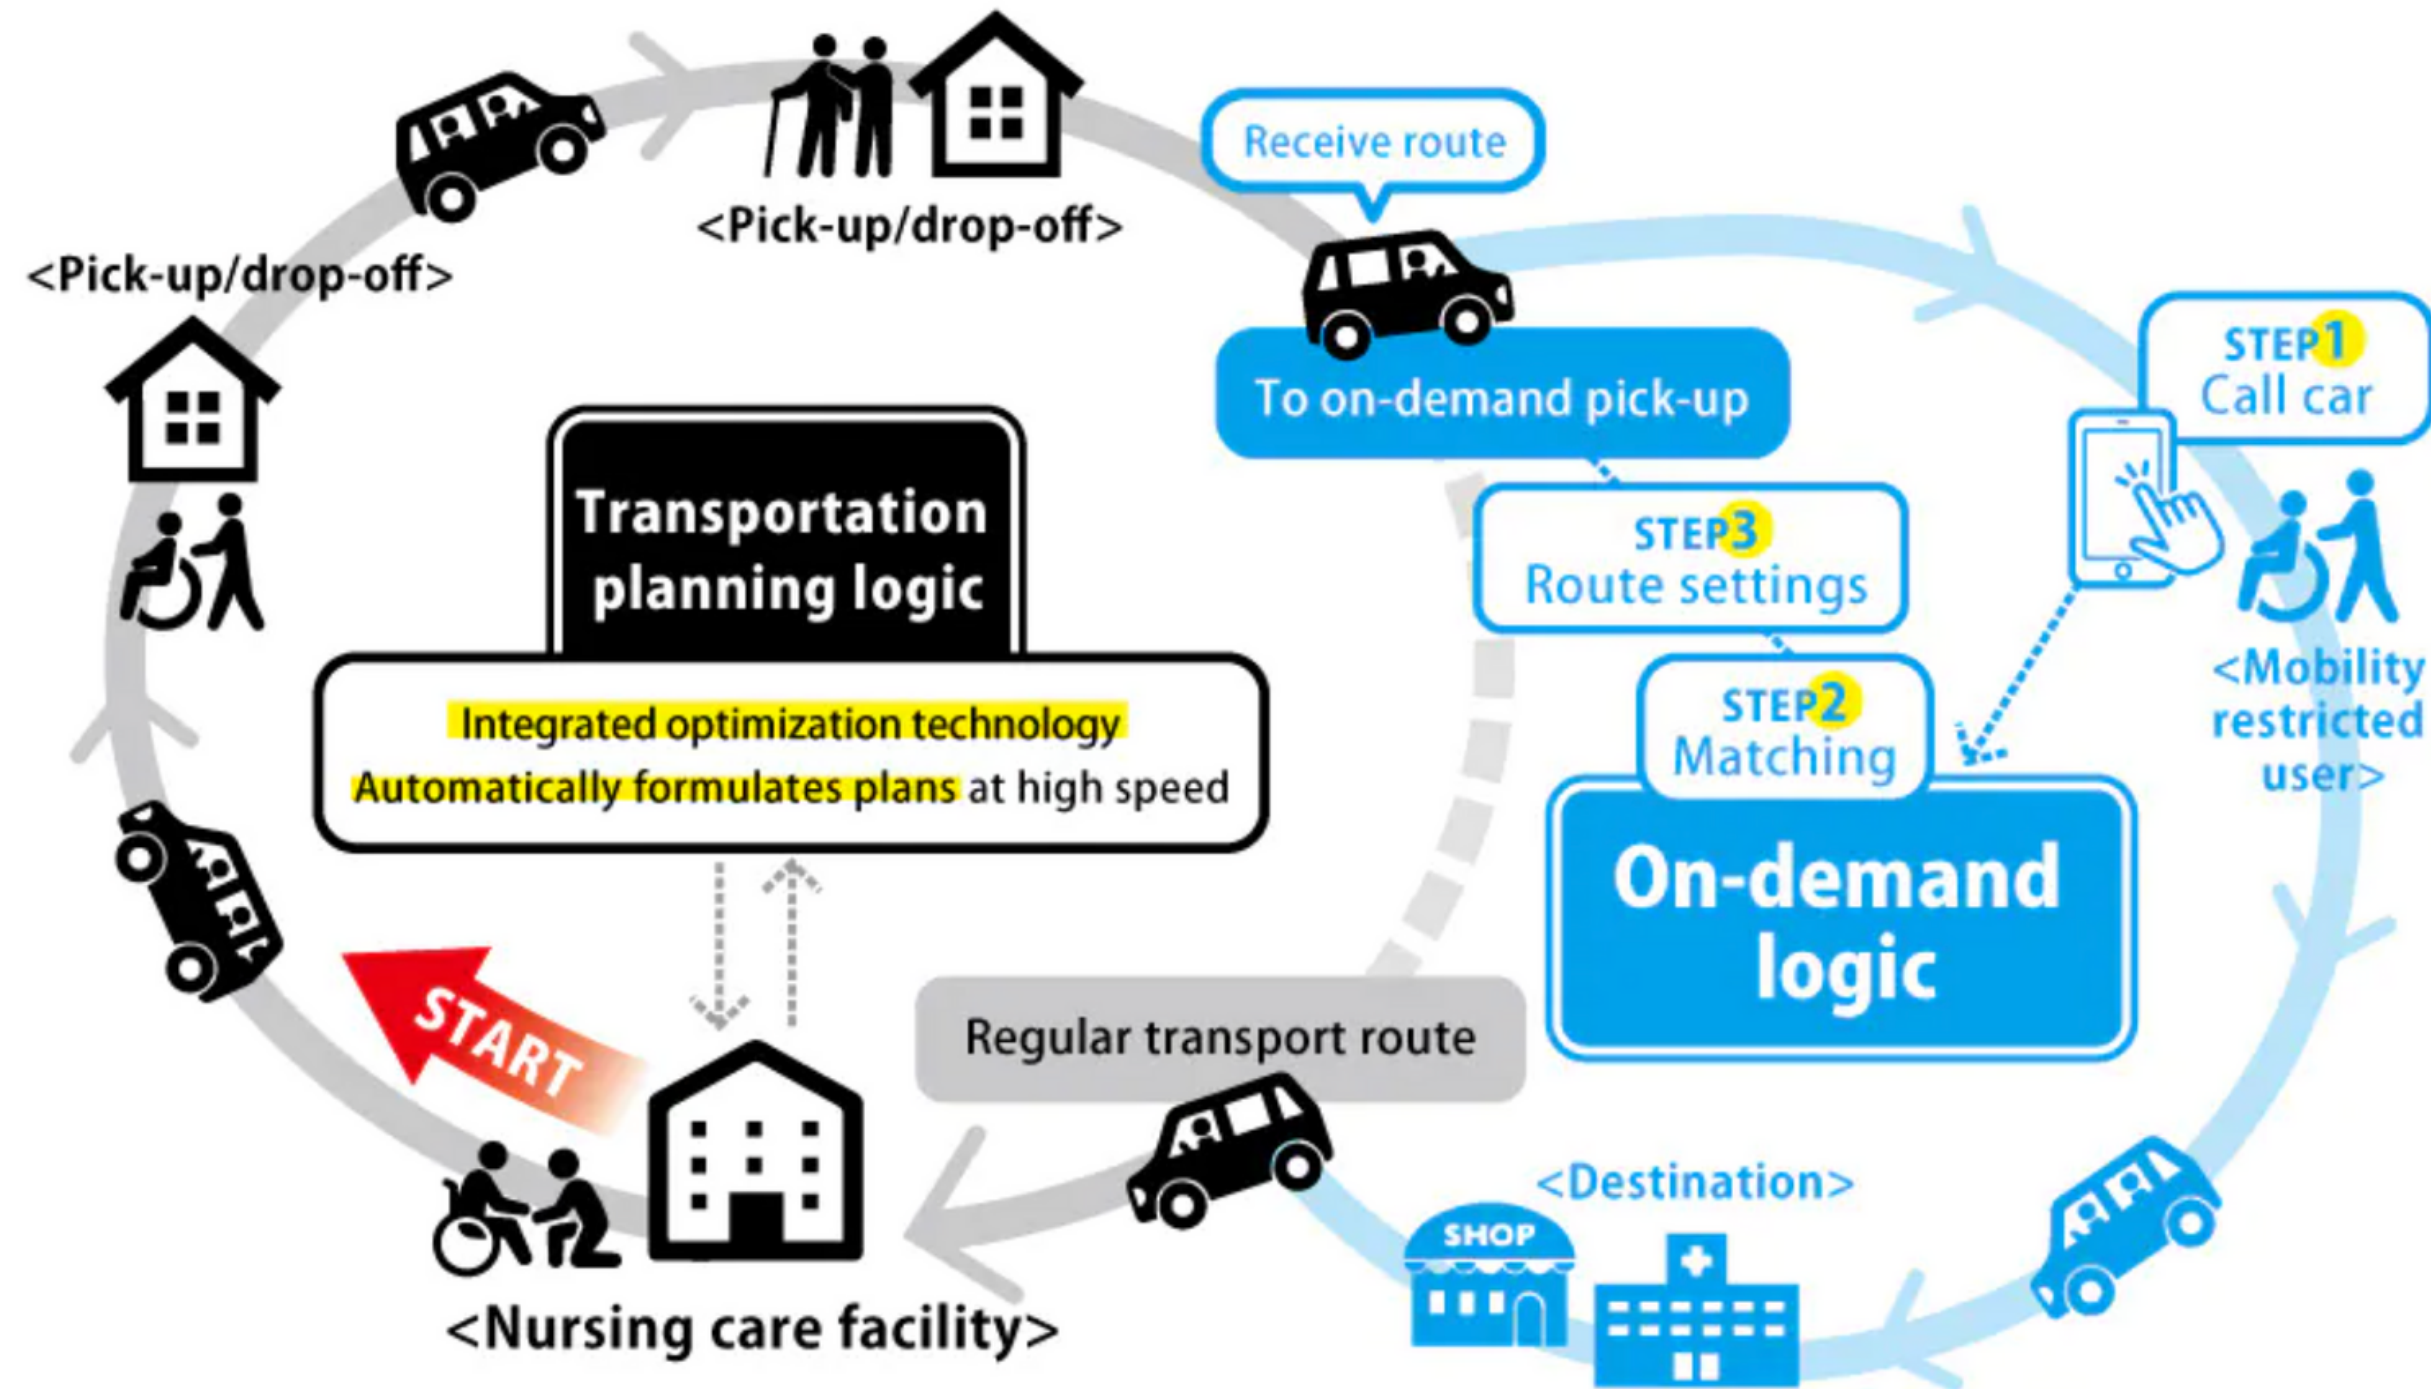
<Pick-up/drop-off>

<Pick-up/drop-off>

Receive route

To on-demand pick-up

STEP1 Call car

Transportation planning logic

Integrated optimization technology
Automatically formulates plans at high speed

STEP3 Route settings

STEP2 Matching

On-demand logic

<Mobility restricted user>

START

Regular transport route

<Destination>

SHOP

<Nursing care facility>